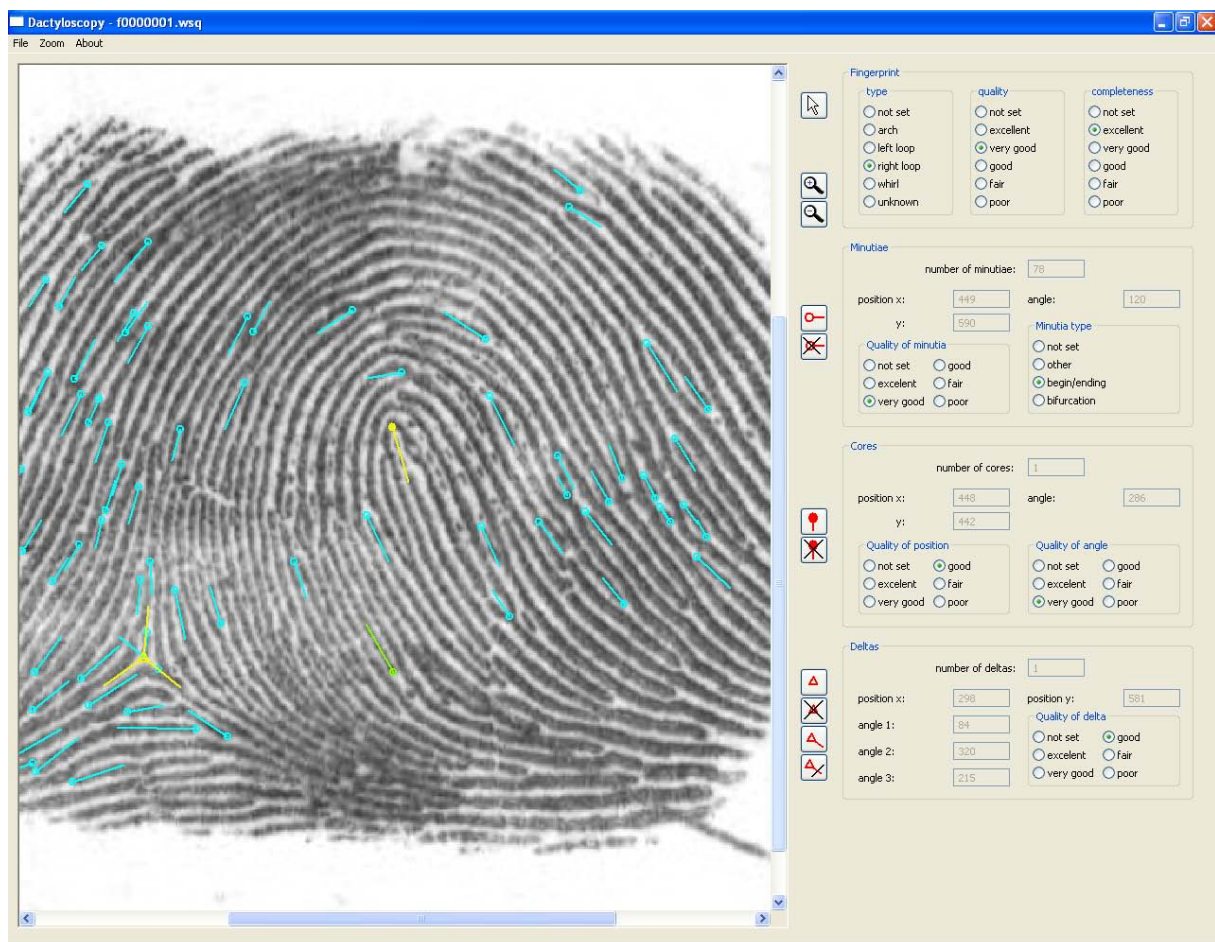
Dactyloscopy - f0000001.wsq

File Zoom About

Fingerprint

type
not set
arch
left loop
right loop
whirl
unknown

quality
not set
excellent
very good
good
fair
poor

completeness
not set
excellent
very good
good
fair
poor

Minutiae

number of minutiae: 78

position x: 449
angle: 120
y: 590

Quality of minutia
not set
good
excelent
fair
very good
poor

Minutia type
not set
other
begin/ending
bifurcation

Cores

number of cores: 1

position x: 448
angle: 286
y: 442

Quality of position
not set
good
excelent
fair
very good
poor

Quality of angle
not set
good
excelent
fair
very good
poor

Deltas

number of deltas: 1

position x: 298
position y: 581
angle 1: 84
angle 2: 320
angle 3: 215

Quality of delta
not set
good
excelent
fair
very good
poor